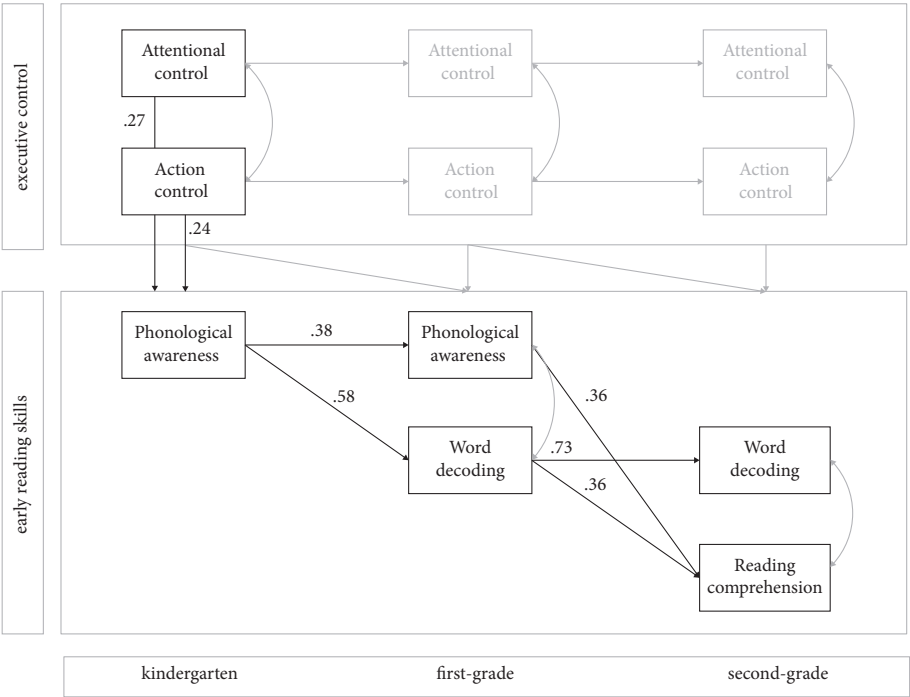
executive control

Attentional control

.27

Action control

.24

Attentional control

Action control

Attentional control

Action control

early reading skills

Phonological awareness

.38

Phonological awareness

.58

.36

Word decoding

.73

.36

Word decoding

Reading comprehension

kindergarten

first-grade

second-grade